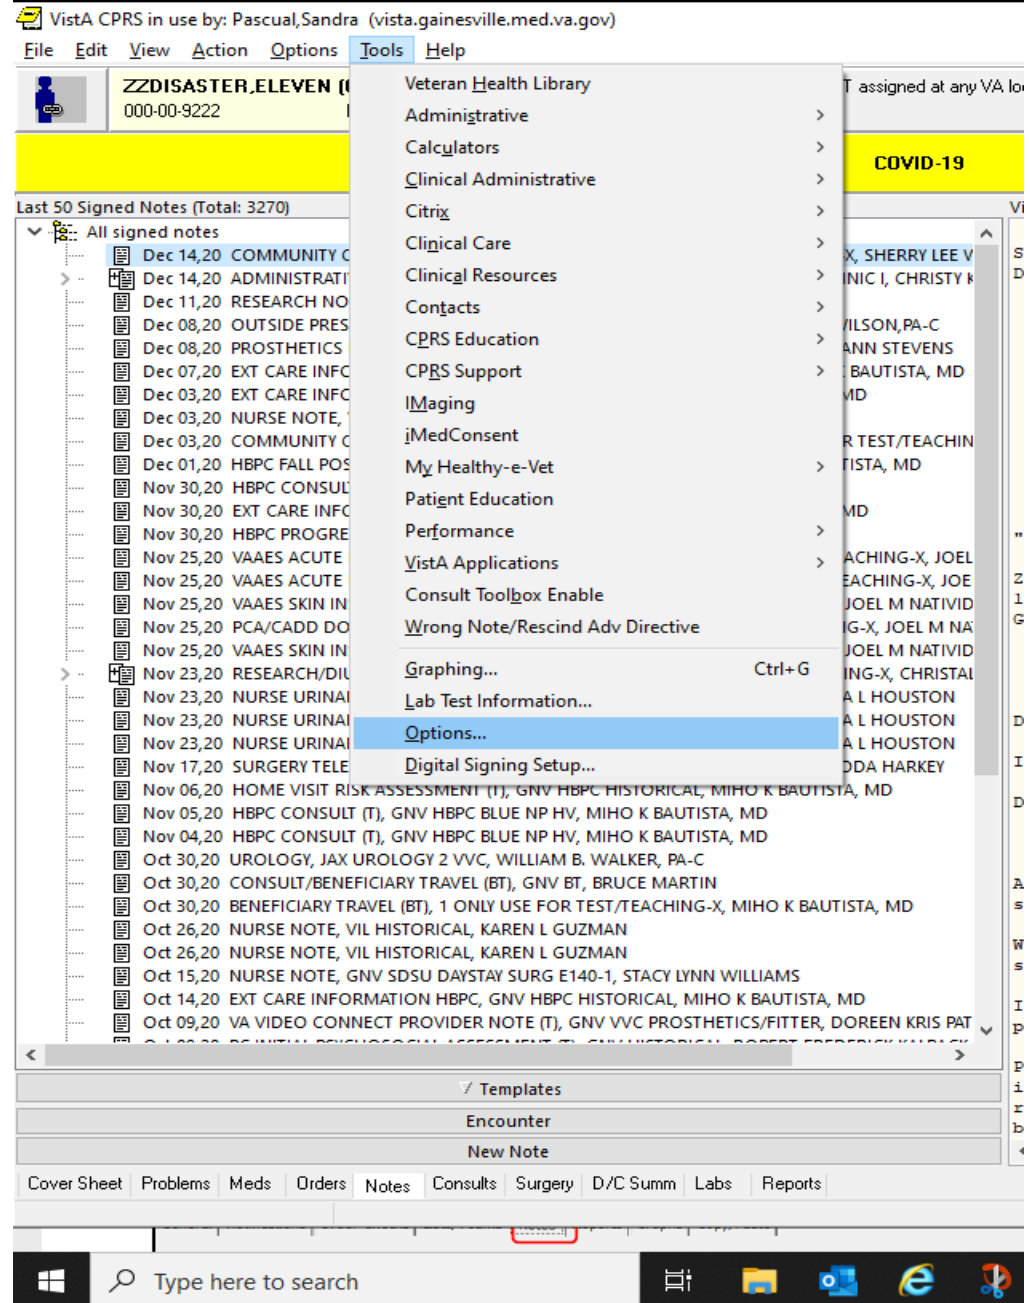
VistA CPRS in use by: Pascual,Sandra (vista.gainesville.med.va.gov)

File Edit View Action Options Tools Help

ZZDISASTER,ELEVEN
000-00-9222

T assigned at any VA lo

COVID-19

Last 50 Signed Notes (Total: 3270)

All signed notes

Dec 14,20 COMMUNITY C
Dec 14,20 ADMINISTRATI
Dec 11,20 RESEARCH NO
Dec 08,20 OUTSIDE PRES
Dec 08,20 PROSTHETICS
Dec 07,20 EXT CARE INFO
Dec 03,20 EXT CARE INFO
Dec 03,20 NURSE NOTE,
Dec 03,20 COMMUNITY C
Dec 01,20 HBPC FALL POS
Nov 30,20 HBPC CONSUL
Nov 30,20 EXT CARE INFO
Nov 30,20 HBPC PROGRE
Nov 25,20 VAAES ACUTE
Nov 25,20 VAAES ACUTE
Nov 25,20 VAAES SKIN IN
Nov 25,20 PCA/CADD DO
Nov 25,20 VAAES SKIN IN
Nov 23,20 RESEARCH/DIU
Nov 23,20 NURSE URINAI
Nov 23,20 NURSE URINAI
Nov 23,20 NURSE URINAI
Nov 17,20 SURGERY TELE

X, SHERRY LEE V
NIC I, CHRISTY K
ILSON,PA-C
ANN STEVENS
BAUTISTA, MD
MD
R TEST/TEACHIN
TISTA, MD
MD
ACHING-X, JOEL
EACHING-X, JOE
JOEL M NATIVID
G-X, JOEL M NA
JOEL M NATIVID
ING-X, CHRISTAL
A L HOUSTON
A L HOUSTON
A L HOUSTON
DDA HARKEY

Veteran Health Library
Administrative
Calculators
Clinical Administrative
Citrix
Clinical Care
Clinical Resources
Contacts
CPRS Education
CPRS Support
IMaging
iMedConsent
My Healthy-e-Vet
Patient Education
Performance
VistA Applications
Consult Toolbox Enable
Wrong Note/Rescind Adv Directive
Graphing... Ctrl+G
Lab Test Information...
Options...
Digital Signing Setup...

Nov 06,20 HOME VISIT RISK ASSESSMENT (T), GNV HBPC HISTORICAL, MIHO K BAUTISTA, MD
Nov 05,20 HBPC CONSULT (T), GNV HBPC BLUE NP HV, MIHO K BAUTISTA, MD
Nov 04,20 HBPC CONSULT (T), GNV HBPC BLUE NP HV, MIHO K BAUTISTA, MD
Oct 30,20 UROLOGY, JAX UROLOGY 2 VVC, WILLIAM B. WALKER, PA-C
Oct 30,20 CONSULT/BENEFICIARY TRAVEL (BT), GNV BT, BRUCE MARTIN
Oct 30,20 BENEFICIARY TRAVEL (BT), 1 ONLY USE FOR TEST/TEACHING-X, MIHO K BAUTISTA, MD
Oct 26,20 NURSE NOTE, VIL HISTORICAL, KAREN L GUZMAN
Oct 26,20 NURSE NOTE, VIL HISTORICAL, KAREN L GUZMAN
Oct 15,20 NURSE NOTE, GNV SDSU DAYSTAY SURG E140-1, STACY LYNN WILLIAMS
Oct 14,20 EXT CARE INFORMATION HBPC, GNV HBPC HISTORICAL, MIHO K BAUTISTA, MD
Oct 09,20 VA VIDEO CONNECT PROVIDER NOTE (T), GNV VVC PROSTHETICS/FITTER, DOREEN KRIS PAT

Templates
Encounter
New Note

Cover Sheet | Problems | Meds | Orders | Notes | Consults | Surgery | D/C Summ | Labs | Reports

Type here to search